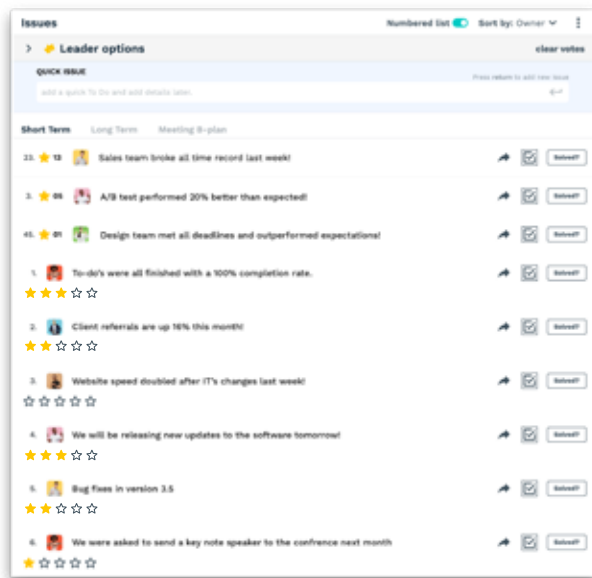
Issues

Numbered list

Sort by: Owner

Leader options

clear votes

QUICK ISSUE

add a quick To Do and add details later.

Press return to add new issue

Short Term

Long Term

Meeting B-plan

33. 13 Sales team broke all time record last week!

Solved?

3. 05 A/B test performed 20% better than expected!

Solved?

45. 01 Design team met all deadlines and outperformed expectations!

Solved?

1. To-do's were all finished with a 100% completion rate.

Solved?

2. Client referrals are up 16% this month!

Solved?

3. Website speed doubled after IT's changes last week!

Solved?

4. We will be releasing new updates to the software tomorrow!

Solved?

5. Bug fixes in version 3.5

Solved?

6. We were asked to send a key note speaker to the confrence next month

Solved?